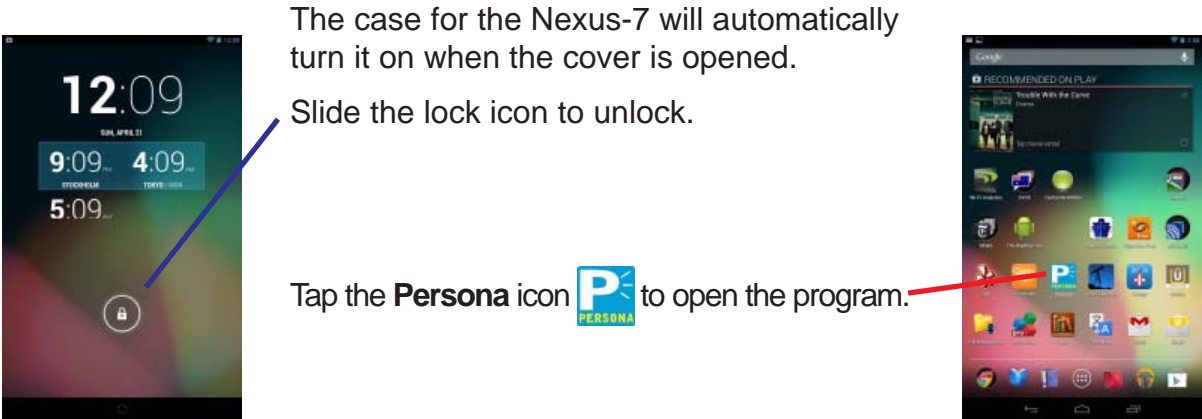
12:09

SUN, APRIL 21

9:09 PM 4:09 AM

STOCKHOLM TOKYO

5:09 AM

The case for the Nexus-7 will automatically turn it on when the cover is opened.

Slide the lock icon to unlock.

Tap the **Persona** icon PERSONA to open the program.

Google

RECOMMENDED ON PLAY

Trouble With the Curve